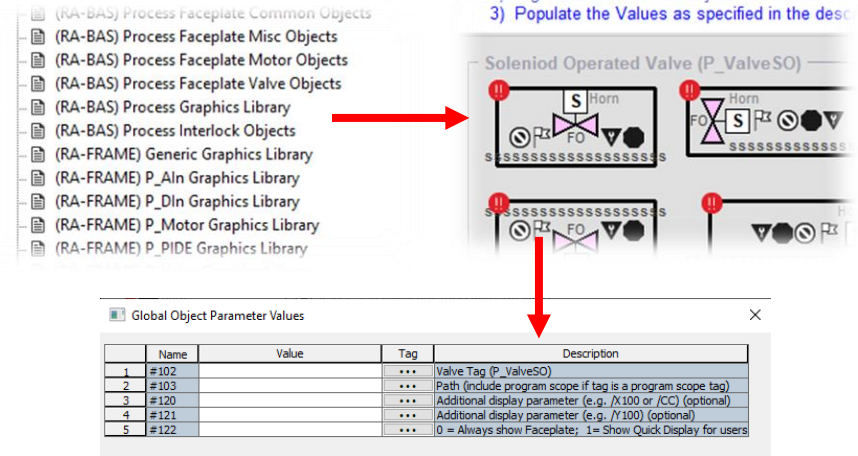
(RA-BAS) Process Faceplate Common Objects
(RA-BAS) Process Faceplate Misc Objects
(RA-BAS) Process Faceplate Motor Objects
(RA-BAS) Process Faceplate Valve Objects
(RA-BAS) Process Graphics Library
(RA-BAS) Process Interlock Objects
(RA-FRAME) Generic Graphics Library
(RA-FRAME) P_AIn Graphics Library
(RA-FRAME) P_DIn Graphics Library
(RA-FRAME) P_Motor Graphics Library
(RA-FRAME) P_PIDE Graphics Library

3) Populate the Values as specified in the desc

Soleniod Operated Valve (P_ValveSO)

S Horn
FO
SSSSSSSSSSSSSSSSSSS

Horn
FO S
SSSSSSSSSSSSSSS

SSSSSSSSSSSSSSSSSSS
FO

Global Object Parameter Values

| | Name | Value | Tag | Description |
|---|---|---|---|---|
| 1 | #102 | | ... | Valve Tag (P_ValveSO) |
| 2 | #103 | | ... | Path (include program scope if tag is a program scope tag) |
| 3 | #120 | | ... | Additional display parameter (e.g. /X100 or /CC) (optional) |
| 4 | #121 | | ... | Additional display parameter (e.g. /Y100) (optional) |
| 5 | #122 | | ... | 0 = Always show Faceplate; 1= Show Quick Display for users |